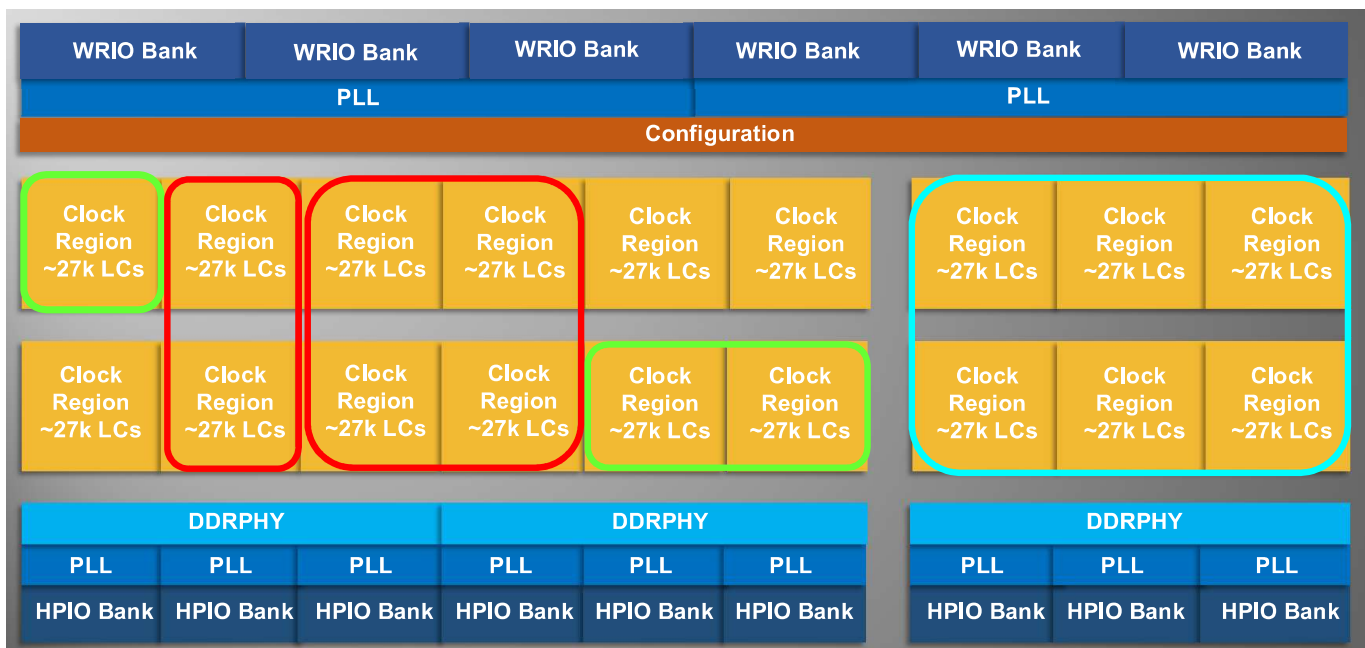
WRIO Bank WRIO Bank WRIO Bank WRIO Bank WRIO Bank WRIO Bank

PLL PLL

Configuration

Clock Region ~27k LCs
Clock Region ~27k LCs
Clock Region ~27k LCs
Clock Region ~27k LCs
Clock Region ~27k LCs
Clock Region ~27k LCs
Clock Region ~27k LCs
Clock Region ~27k LCs
Clock Region ~27k LCs

Clock Region ~27k LCs
Clock Region ~27k LCs
Clock Region ~27k LCs
Clock Region ~27k LCs
Clock Region ~27k LCs
Clock Region ~27k LCs
Clock Region ~27k LCs
Clock Region ~27k LCs
Clock Region ~27k LCs

DDRPHY DDRPHY DDRPHY

PLL PLL PLL PLL PLL PLL PLL PLL PLL

HPIO Bank HPIO Bank HPIO Bank HPIO Bank HPIO Bank HPIO Bank HPIO Bank HPIO Bank HPIO Bank